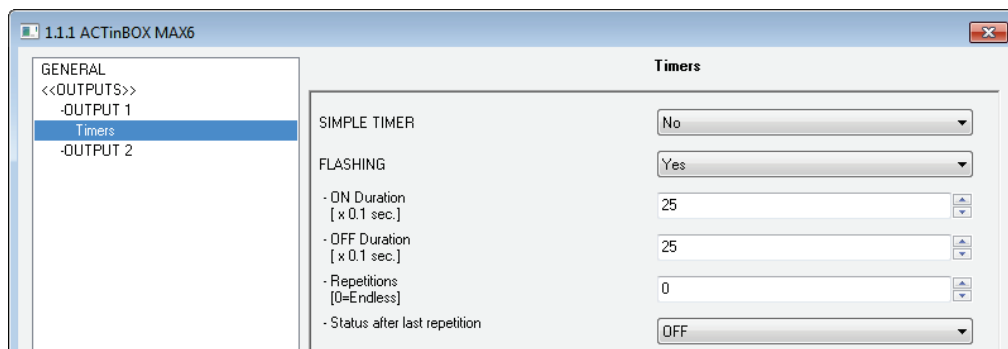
1.1.1 ACTinBOX MAX6

GENERAL
<<OUTPUTS>>
-OUTPUT 1
Timers
-OUTPUT 2

Timers

SIMPLE TIMER
No

FLASHING
Yes

- ON Duration
[ x 0.1 sec.]
25

- OFF Duration
[ x 0.1 sec.]
25

- Repetitions
[0=Endless]
0

- Status after last repetition
OFF